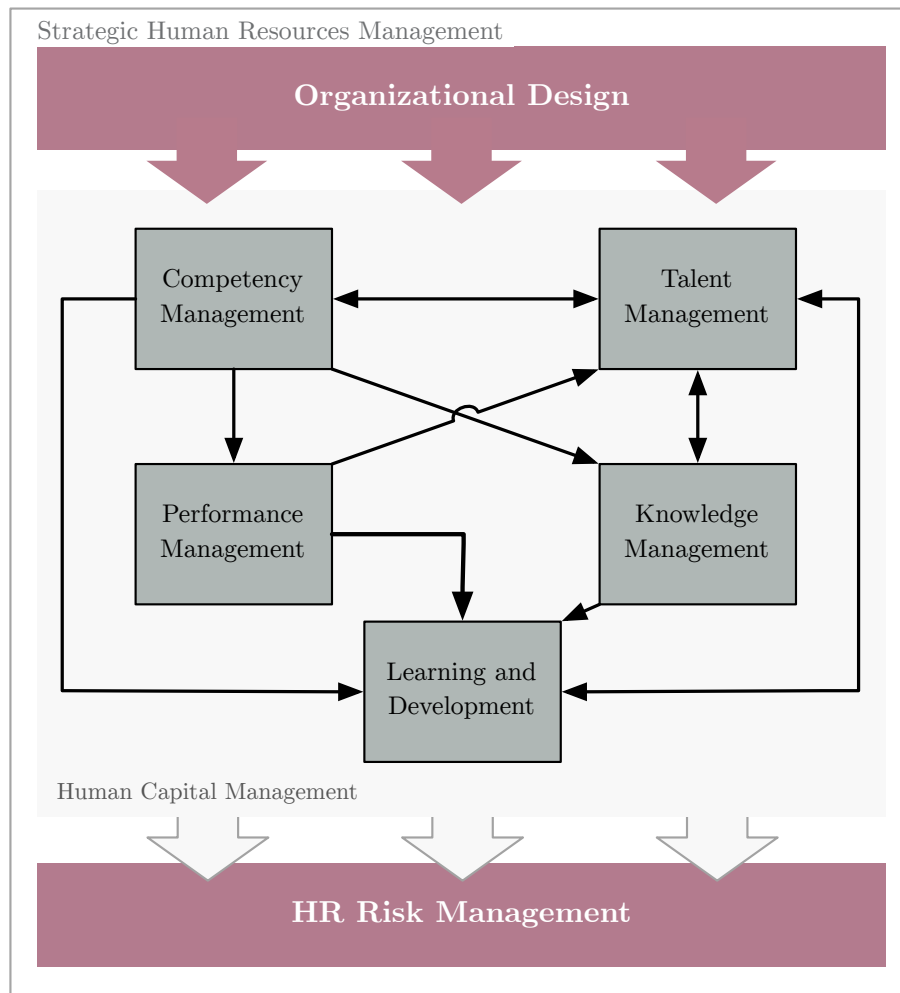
Strategic Human Resources Management

Organizational Design

Competency Management

Talent Management

Performance Management

Knowledge Management

Learning and Development

Human Capital Management

HR Risk Management